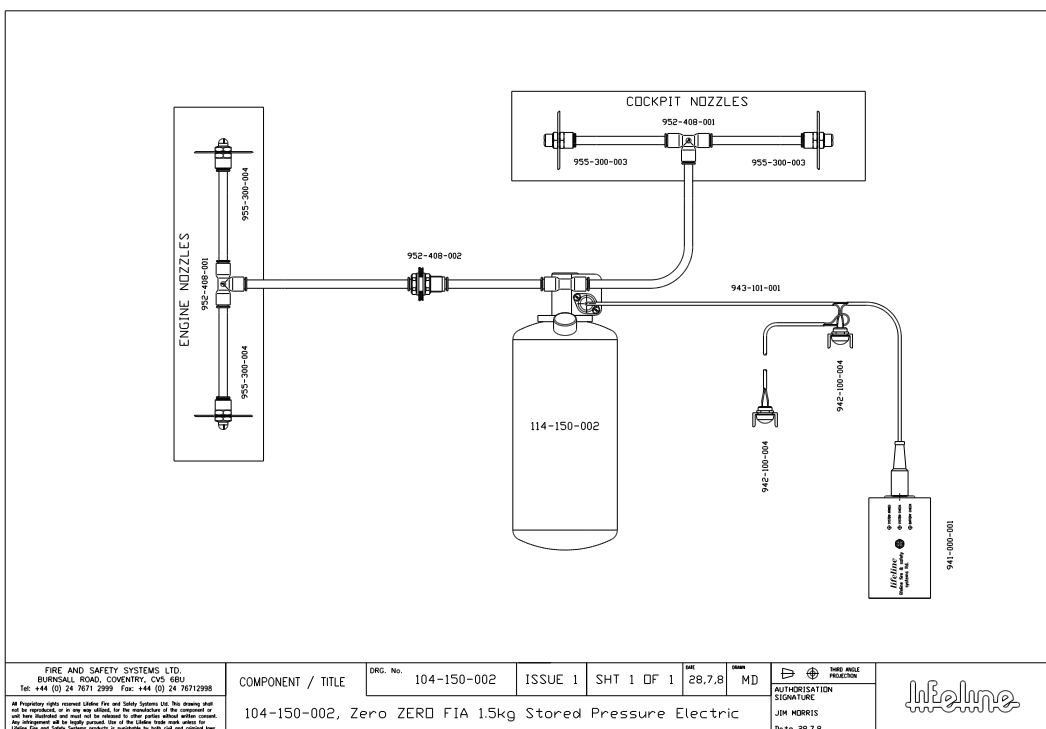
COCKPIT NOZZLES

952-408-001

955-300-003

955-300-003

ENGINE NOZZLES

955-300-004

952-408-001

955-300-004

952-408-002

943-101-001

114-150-002

942-100-004

942-100-004

941-000-001

lifeline

FIRE AND SAFETY SYSTEMS LTD.
BURNSALL ROAD, COVENTRY, CV5 6BU
Tel: +44 (0) 24 7671 2999 Fax: +44 (0) 24 76712998

All Proprietary rights reserved Lifeline Fire and Safety Systems Ltd. This drawing shall not be reproduced, or in any way utilized, for the manufacture of the component or unit here illustrated and must not be released to other parties without written consent. Any infringement will be legally pursued. Use of the Lifeline trade mark unless for Lifeline Fire and Safety Systems products is punishable by both civil and criminal laws

COMPONENT / TITLE

DRG. No. 104-150-002

ISSUE 1

SHT 1 OF 1

DATE 28,7,8

DRAWN MD

THIRD ANGLE PROJECTION

AUTHORISATION SIGNATURE

JIM MORRIS

Date 28.7.8

lifeline

104-150-002, Zero ZERO FIA 1.5kg Stored Pressure Electric